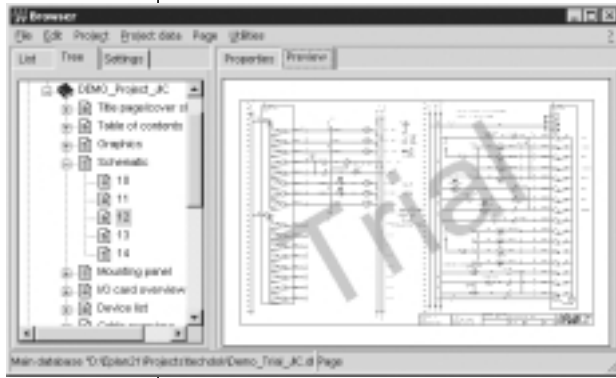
Browser

File Edit Project Project data Page Utilities

List Tree Settings

Properties Preview

DEMO_Project_IIC
Title page/cover sl
Table of contents
Graphics
Schematic
10
11
12
13
14
Mounting panel
I/O card overview
Device list

Trial

Main database *D:\Eplan21\Projects\techdok\Demo_Trial_IIC.dt Page